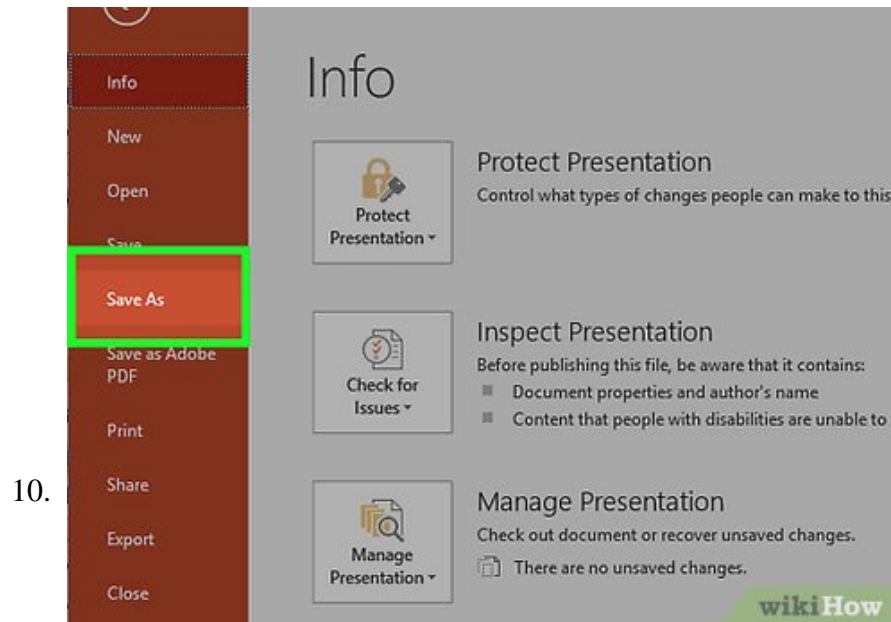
10.

Info
New
Open
Save
Save As
Save as Adobe PDF
Print
Share
Export
Close

Info

Protect Presentation
Protect Presentation
Control what types of changes people can make to this

Check for Issues
Inspect Presentation
Before publishing this file, be aware that it contains:
Document properties and author's name
Content that people with disabilities are unable to

Manage Presentation
Manage Presentation
Check out document or recover unsaved changes.
There are no unsaved changes.

wikiHow